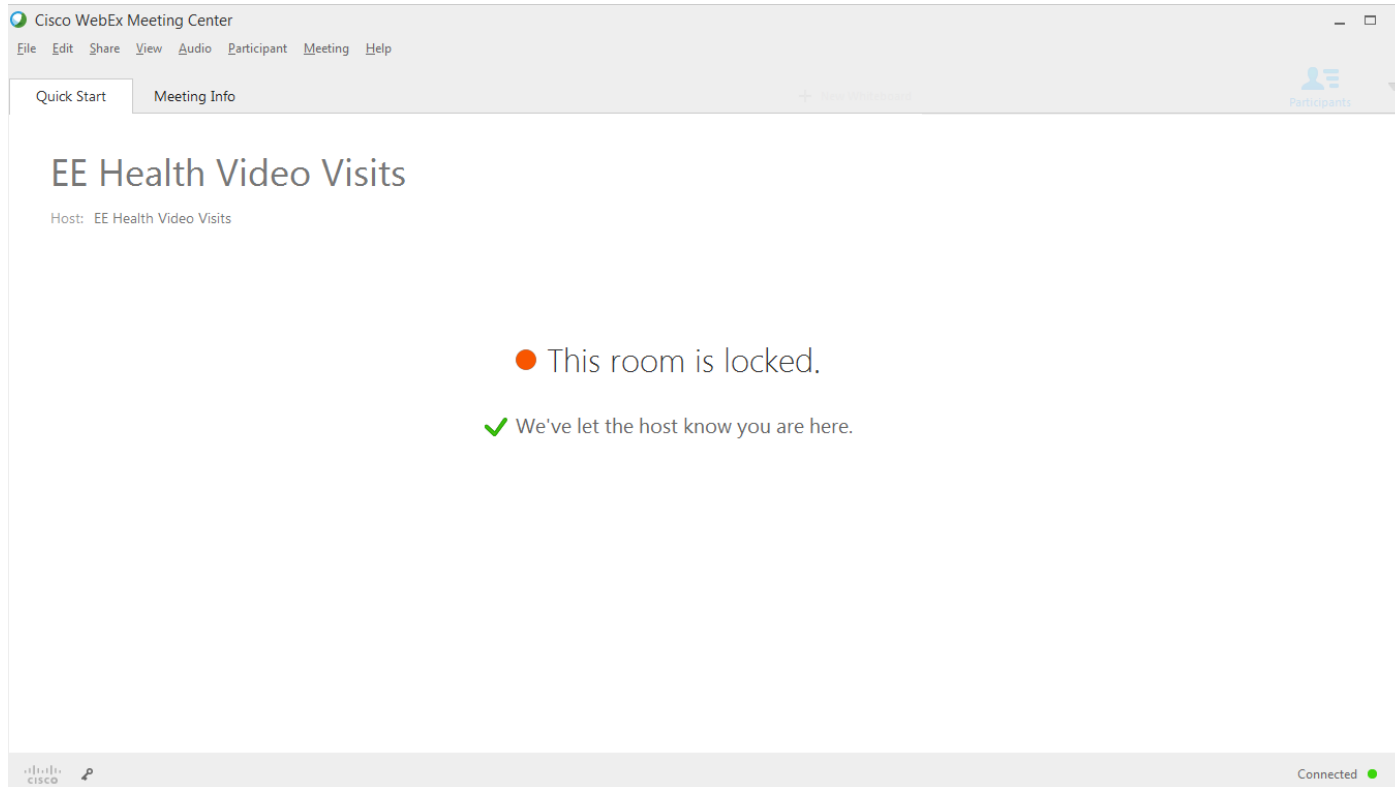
Cisco WebEx Meeting Center

File Edit Share View Audio Participant Meeting Help

Quick Start Meeting Info

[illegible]

Participants

EE Health Video Visits

Host: EE Health Video Visits

This room is locked.

We've let the host know you are here.

cisco

Connected